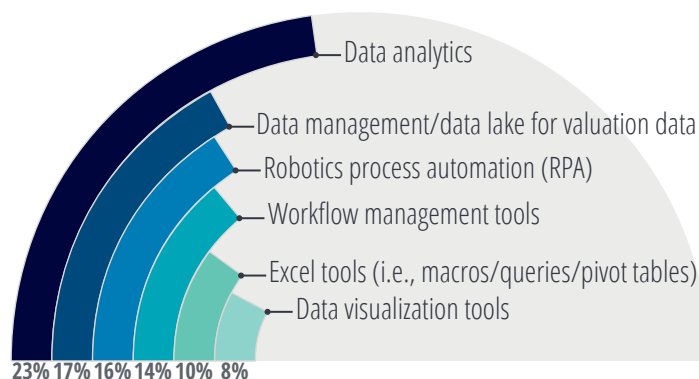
Data analytics
Data management/data lake for valuation data
Robotics process automation (RPA)
Workflow management tools
Excel tools (i.e., macros/queries/pivot tables)
Data visualization tools

23% 17% 16% 14% 10% 8%